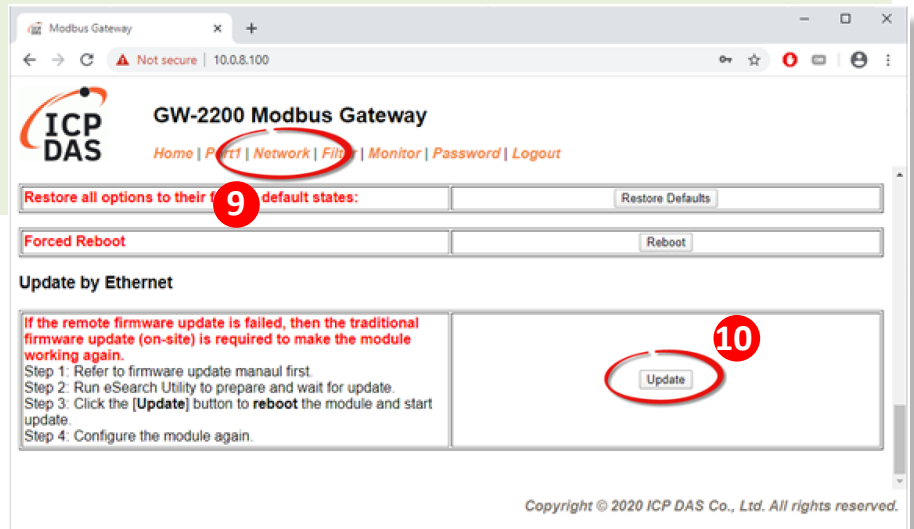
Modbus Gateway

Not secure | 10.0.8.100

ICP DAS

GW-2200 Modbus Gateway

Home | Port1 | Network | Filter | Monitor | Password | Logout

| Restore all options to their f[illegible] default states: | Restore Defaults |
|---|---|

9

| Forced Reboot | Reboot |
|---|---|

Update by Ethernet

| If the remote firmware update is failed, then the traditional firmware update (on-site) is required to make the module working again. Step 1: Refer to firmware update manaul first. Step 2: Run eSearch Utility to prepare and wait for update. Step 3: Click the [Update] button to reboot the module and start update. Step 4: Configure the module again. | Update |
|---|---|

10

Copyright © 2020 ICP DAS Co., Ltd. All rights reserved.